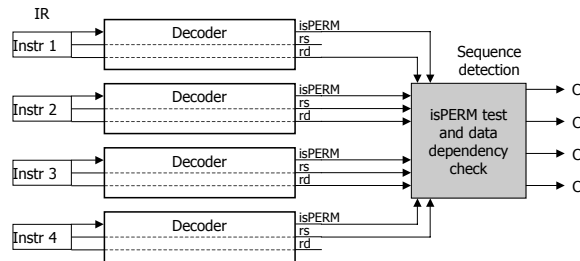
IR

Instr 1

Decoder

isPERM
rs
rd

Instr 2

Decoder

isPERM
rs
rd

Instr 3

Decoder

isPERM
rs
rd

Instr 4

Decoder

isPERM
rs
rd

Sequence detection

isPERM test and data dependency check

C

C

C

C